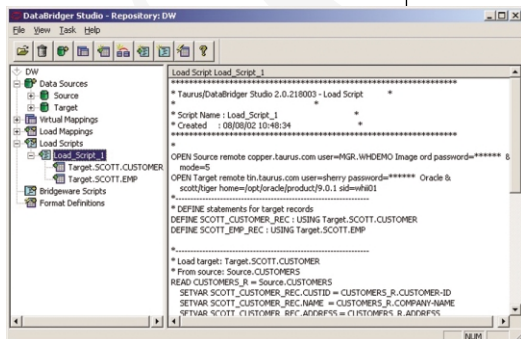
DataBridger Studio - Repository: DW

File View Task Help

DW
Data Sources
Source
Target
Virtual Mappings
Load Mappings
Load Scripts
Load_Script_1
Target.SCOTT.CUSTOMER
Target.SCOTT.EMP
Bridgeware Scripts
Format Definitions

Load Script Load_Script_1

************************************************************************
* Taurus/DataBridger Studio 2.0.218003 - Load Script *
*
* Script Name : Load_Script_1 *
* Created : 08/08/02 10:48:34 *
************************************************************************
*
OPEN Source remote copper.taurus.com user=MGR.WHDEMO Image ord password=****** & mode=5
OPEN Target remote tin.taurus.com user=sherry password=****** Oracle & scott/tiger home=/opt/oracle/product/9.0.1 sid=whi01
*-----------------------------------------------------------
* DEFINE statements for target records
DEFINE SCOTT_CUSTOMER_REC : USING Target.SCOTT.CUSTOMER
DEFINE SCOTT_EMP_REC : USING Target.SCOTT.EMP

*-----------------------------------------------------------
* Load target: Target.SCOTT.CUSTOMER
* From source: Source.CUSTOMERS
READ CUSTOMERS_R = Source.CUSTOMERS
SETVAR SCOTT_CUSTOMER_REC.CUSTID = CUSTOMERS_R.CUSTOMER-ID
SETVAR SCOTT_CUSTOMER_REC.NAME = CUSTOMERS_R.COMPANY-NAME
SETVAR SCOTT_CUSTOMER_REC.ADDRESS = CUSTOMERS_R.ADDRESS

NUM